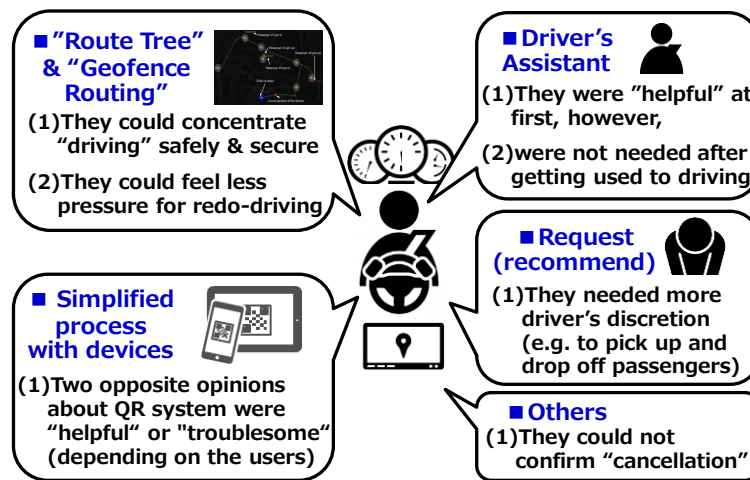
■"Route Tree" & "Geofence Routing"

(1)They could concentrate "driving" safely & secure

(2)They could feel less pressure for redo-driving

■Driver's Assistant

(1)They were "helpful" at first, however,

(2)were not needed after getting used to driving

■Request (recommend)

(1)They needed more driver's discretion (e.g. to pick up and drop off passengers)

■ Simplified process with devices

(1)Two opposite opinions about QR system were "helpful" or "troublesome" (depending on the users)

■Others

(1)They could not confirm "cancellation"